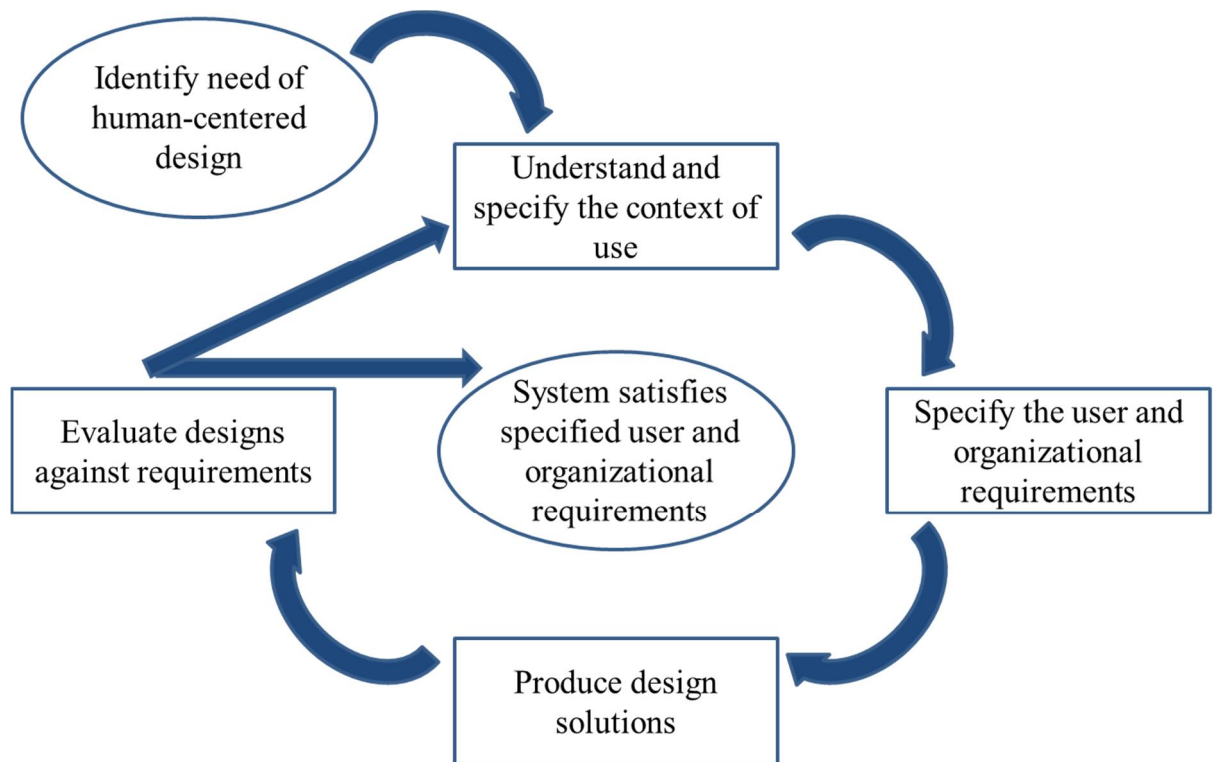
Identify need of human-centered design

Understand and specify the context of use

Specify the user and organizational requirements

Produce design solutions

Evaluate designs against requirements

System satisfies specified user and organizational requirements